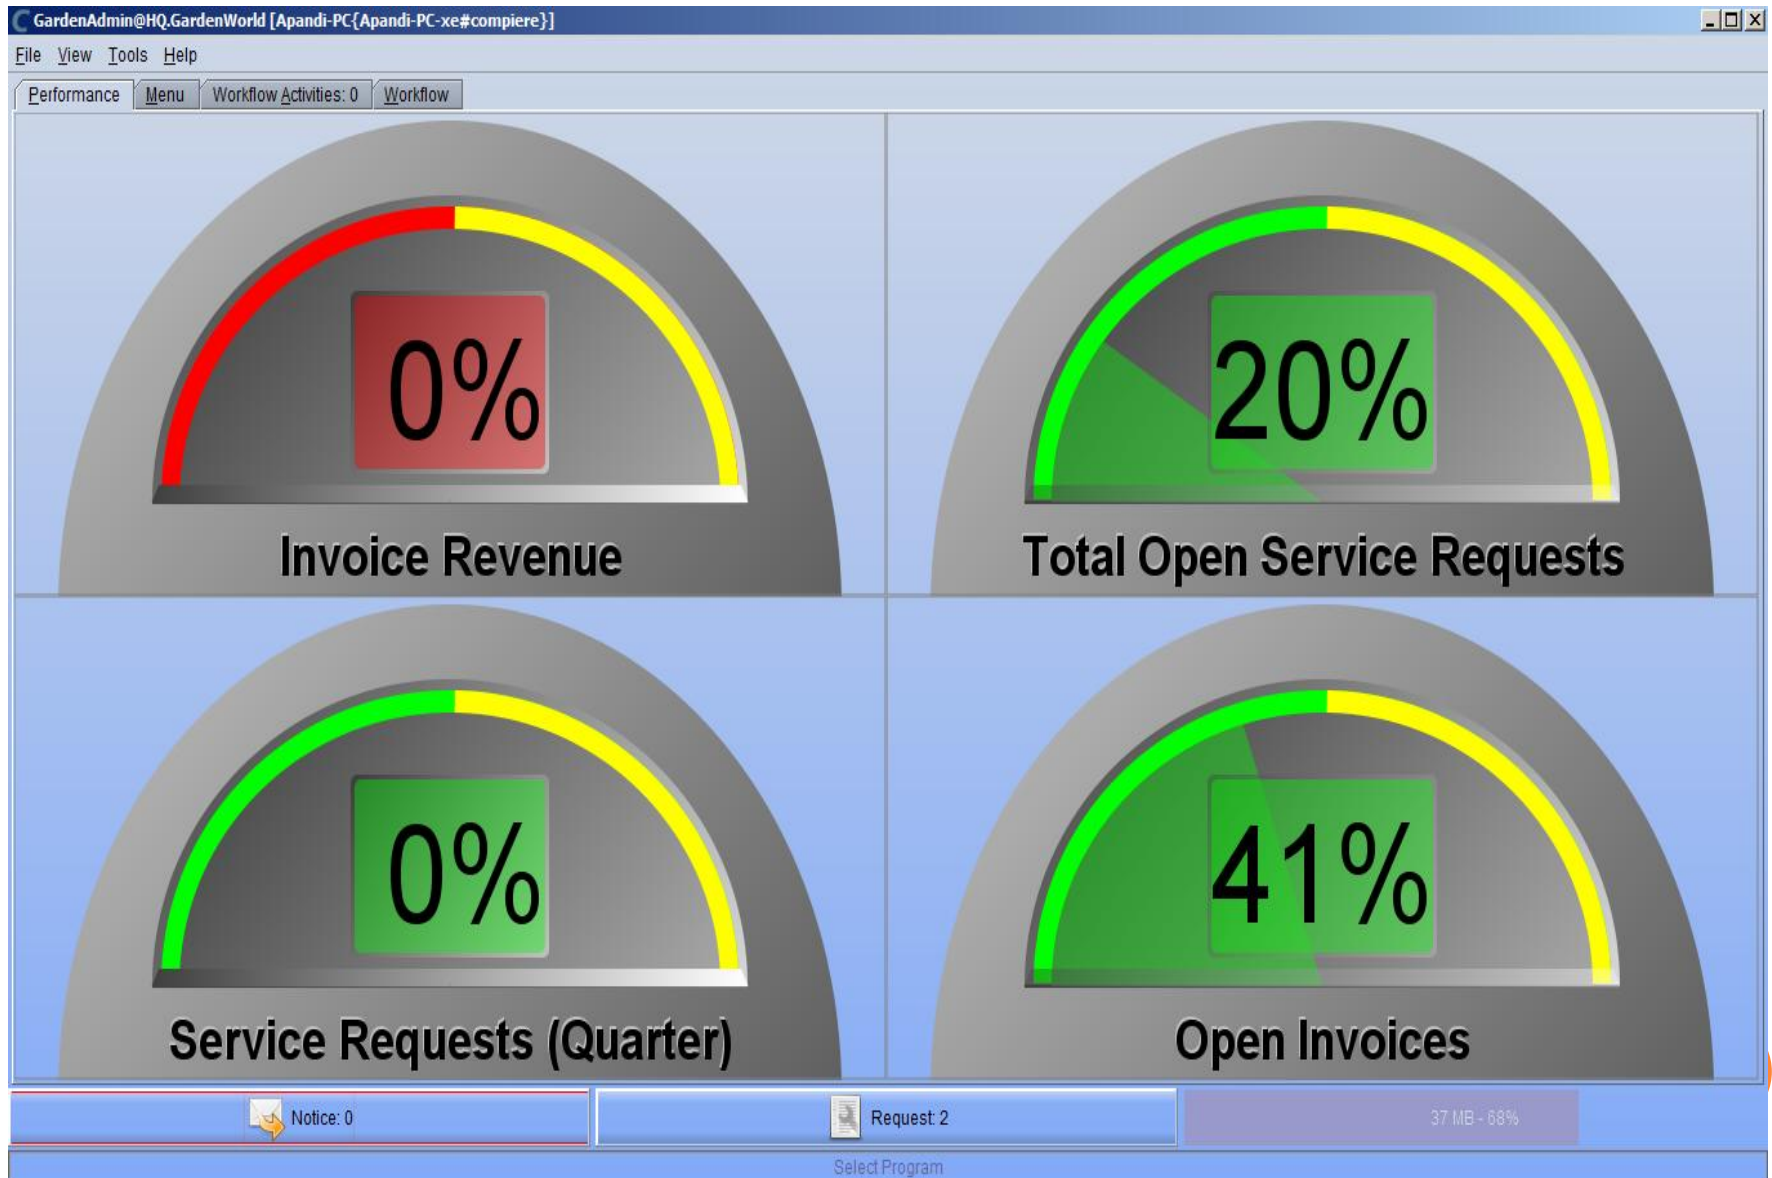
GardenAdmin@HQ.GardenWorld [Apandi-PC{Apandi-PC-xe#compiere}]

File View Tools Help

Performance | Menu | Workflow Activities: 0 | Workflow

0%
Invoice Revenue

20%
Total Open Service Requests

0%
Service Requests (Quarter)

41%
Open Invoices

Notice: 0

Request: 2

37 MB - 68%

Select Program